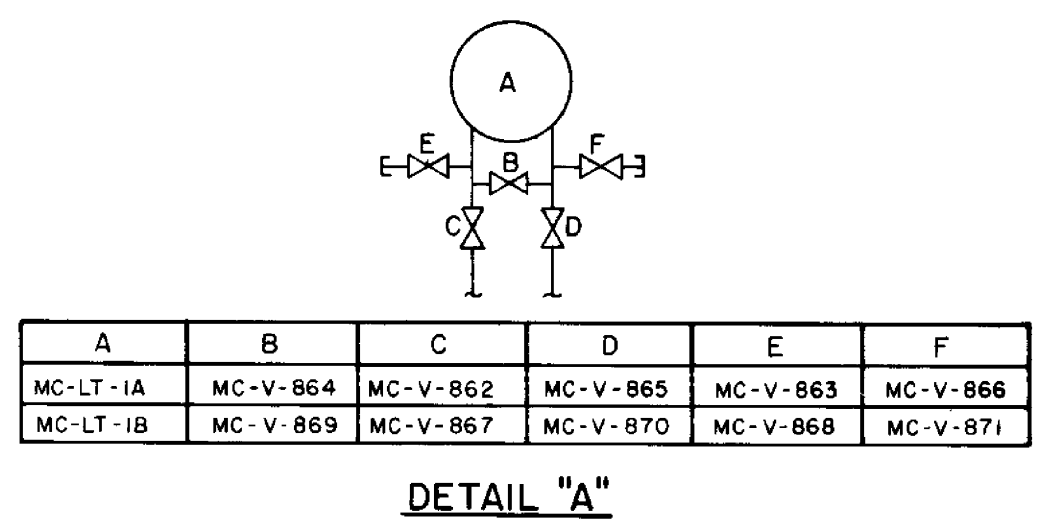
A

E

B

F

C

D

| A | B | C | D | E | F |
|---|---|---|---|---|---|
| MC-LT-1A | MC-V-864 | MC-V-862 | MC-V-865 | MC-V-863 | MC-V-866 |
| MC-LT-1B | MC-V-869 | MC-V-867 | MC-V-870 | MC-V-868 | MC-V-871 |

DETAIL "A"